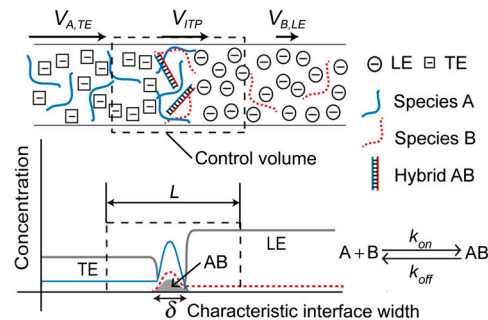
$V_{A,TE}$ $V_{ITP}$ $V_{B,LE}$

⊖ LE ⊟ TE

Species A

Species B

Hybrid AB

Control volume

$L$

Concentration

TE

LE

AB

$\delta$ Characteristic interface width

$A + B \underset{k_{off}}{\overset{k_{on}}{\rightleftharpoons}} AB$